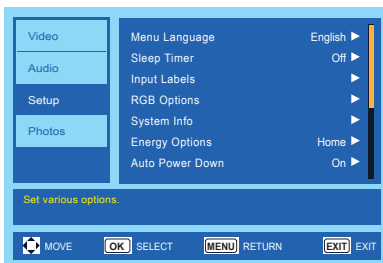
Video
Audio
Setup
Photos

| | |
|---|---|
| Menu Language | English ▶ |
| Sleep Timer | Off ▶ |
| Input Labels | ▶ |
| RGB Options | ▶ |
| System Info | ▶ |
| Energy Options | Home ▶ |
| Auto Power Down | On ▶ |

Set various options.

MOVE OK SELECT MENU RETURN EXIT EXIT